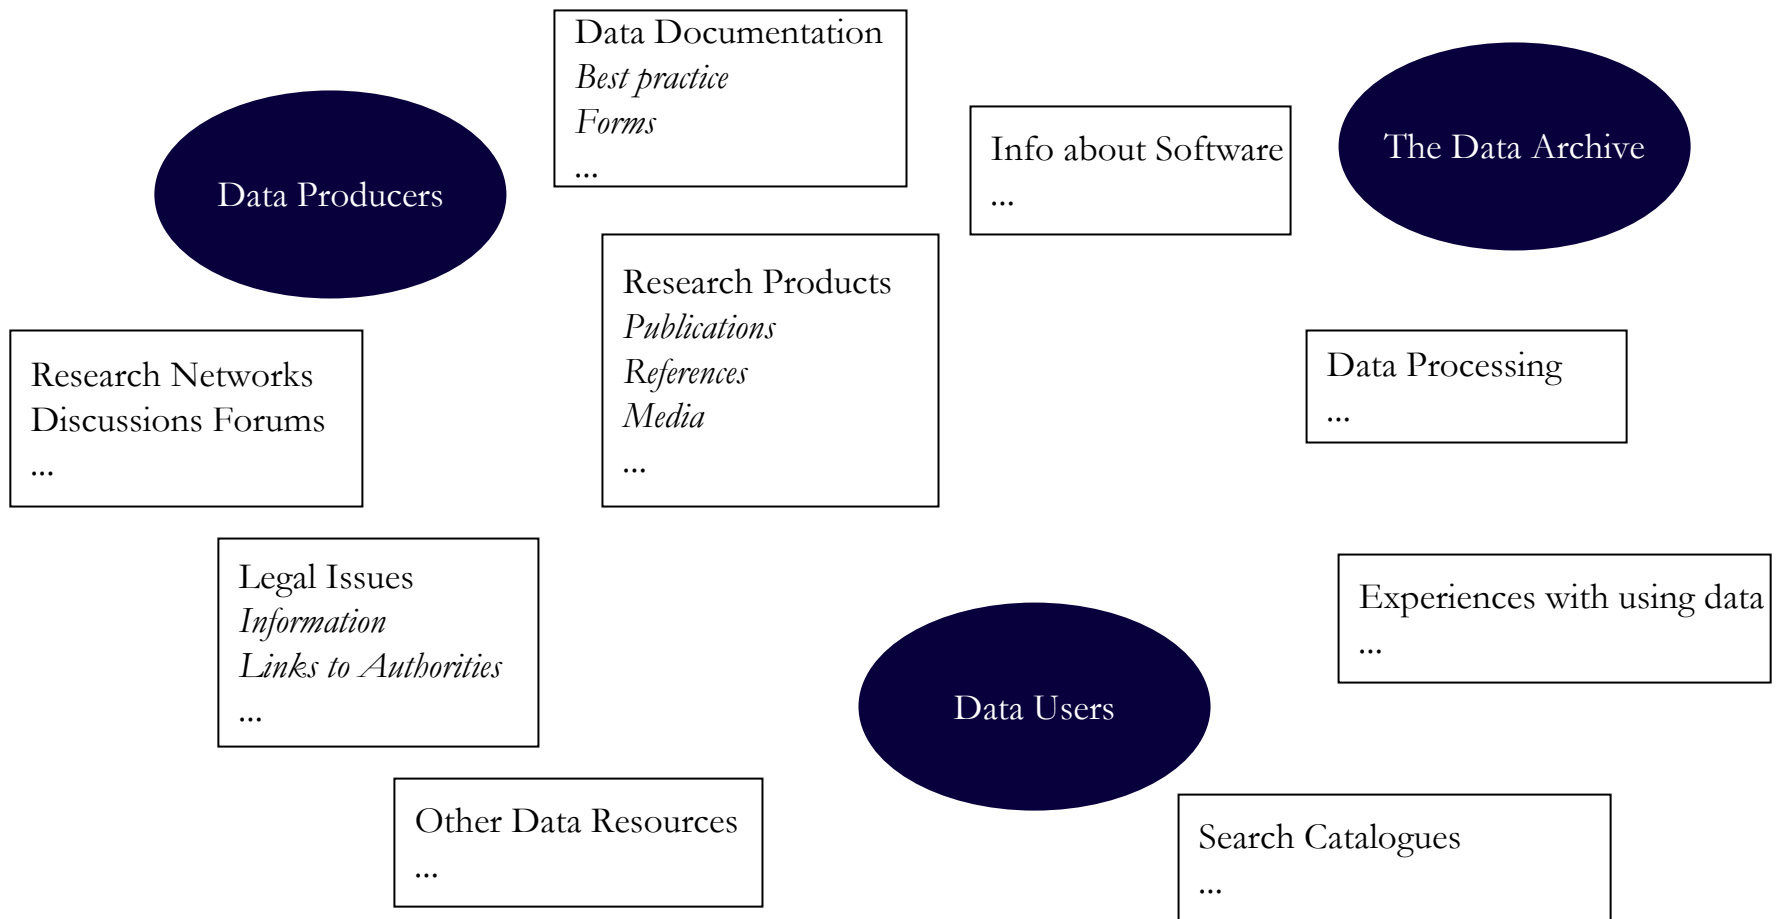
Data Documentation
*Best practice*
*Forms*
...

Data Producers

Info about Software
...

The Data Archive

Research Products
*Publications*
*References*
*Media*
...

Research Networks
Discussions Forums
...

Data Processing
...

Legal Issues
*Information*
*Links to Authorities*
...

Experiences with using data
...

Data Users

Other Data Resources
...

Search Catalogues
...